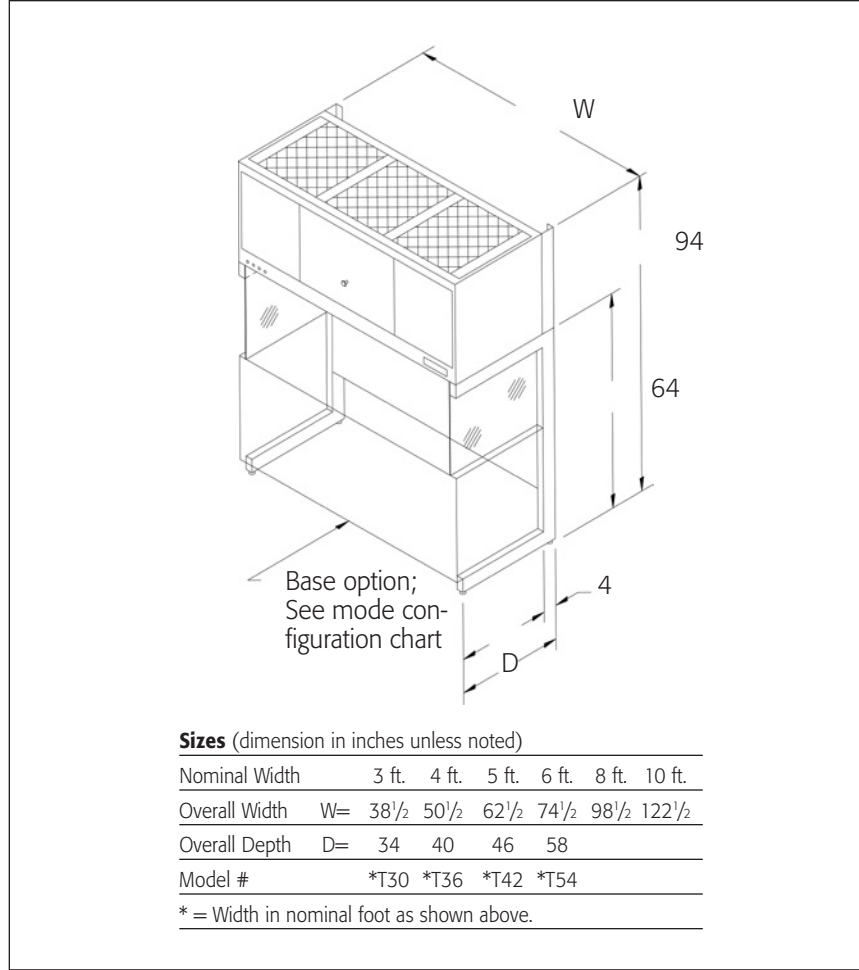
W

94

64

Base option; See mode configuration chart

4

D

**Sizes** (dimension in inches unless noted)

| Nominal Width | | 3 ft. | 4 ft. | 5 ft. | 6 ft. | 8 ft. | 10 ft. |
|---|---|---|---|---|---|---|---|
| Overall Width | W= | $38\frac{1}{2}$ | $50\frac{1}{2}$ | $62\frac{1}{2}$ | $74\frac{1}{2}$ | $98\frac{1}{2}$ | $122\frac{1}{2}$ |
| Overall Depth | D= | 34 | 40 | 46 | 58 | | |
| Model # | | *T30 | *T36 | *T42 | *T54 | | |

* = Width in nominal foot as shown above.